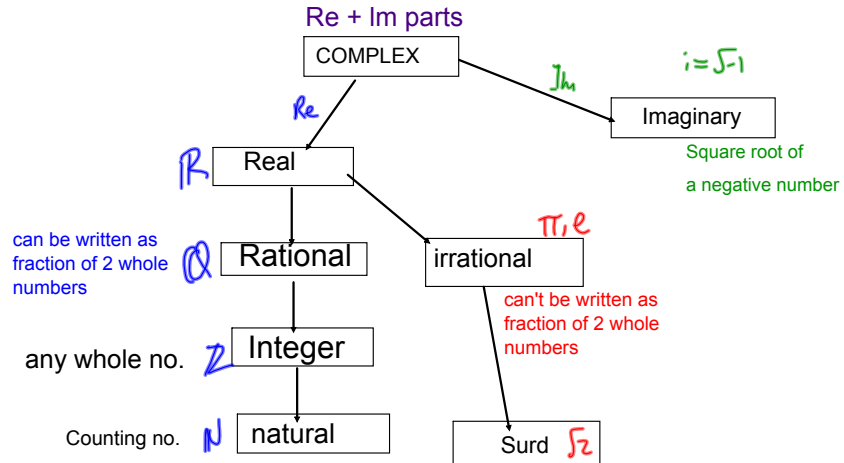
Re + Im parts

COMPLEX

Im

$i=\sqrt{-1}$

Re

Imaginary

Square root of a negative number

$\mathbb{R}$ Real

can be written as fraction of 2 whole numbers

$\mathbb{Q}$ Rational

$\pi, e$

irrational

can't be written as fraction of 2 whole numbers

any whole no. $\mathbb{Z}$ Integer

Counting no. $\mathbb{N}$ natural

Surd $\sqrt{2}$